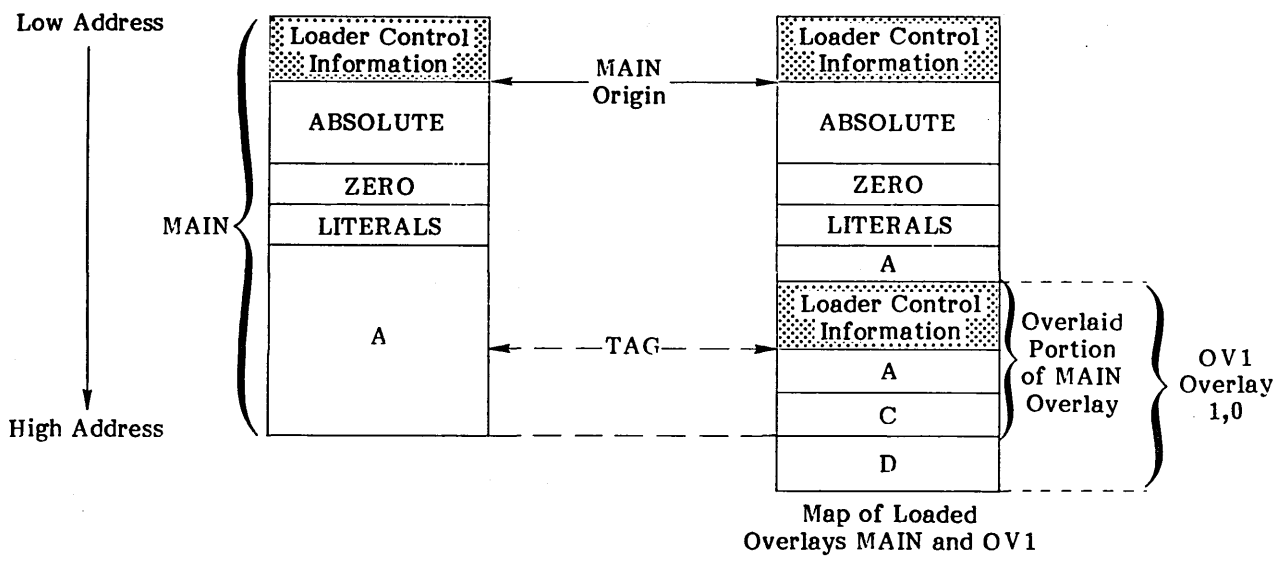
Low Address

High Address

MAIN

Loader Control Information

ABSOLUTE

ZERO

LITERALS

A

MAIN Origin

TAG

Loader Control Information

ABSOLUTE

ZERO

LITERALS

A

Loader Control Information

A

C

D

Overlaid Portion of MAIN Overlay

OV1 Overlay 1,0

Map of Loaded Overlays MAIN and OV1